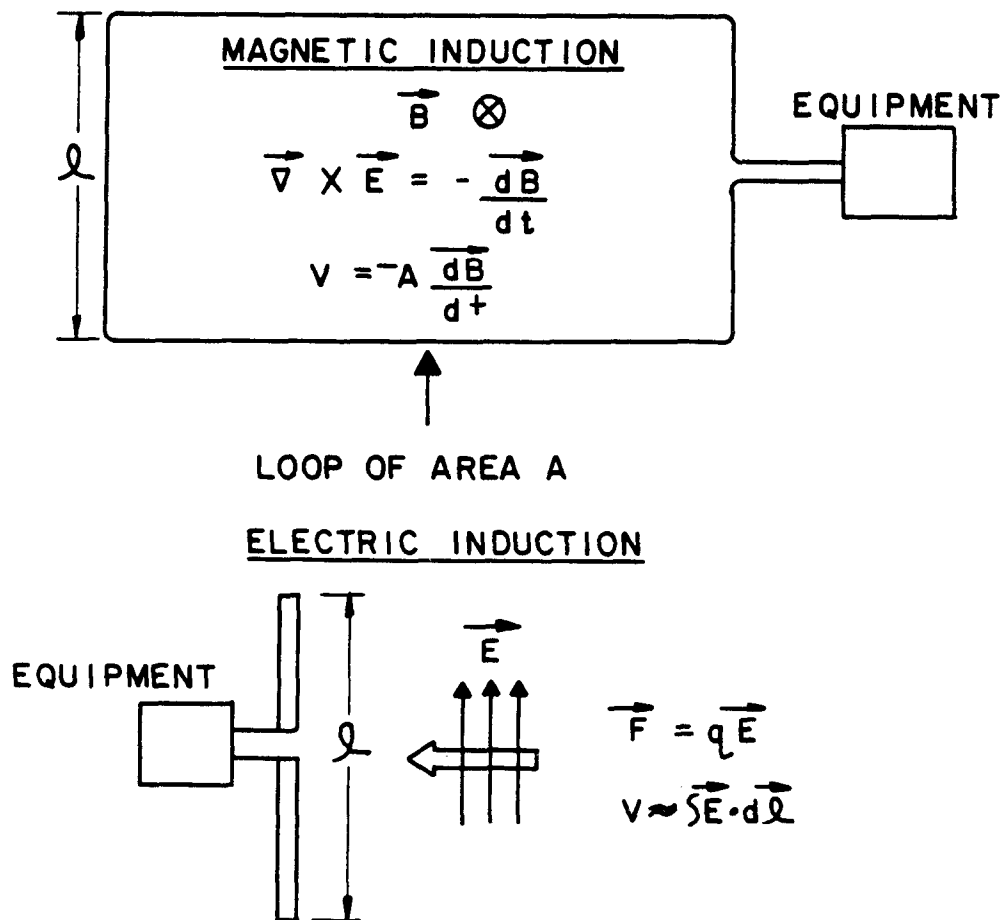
MAGNETIC INDUCTION

$\vec{B}$ $\otimes$

$\vec{\nabla} \times \vec{E} = -\frac{d\vec{B}}{dt}$

$V = -A\frac{d\vec{B}}{dt}$

$\ell$

EQUIPMENT

LOOP OF AREA A

ELECTRIC INDUCTION

EQUIPMENT

$\ell$

$\vec{E}$

$\vec{F} = q\vec{E}$

$V \approx \int \vec{E} \cdot d\vec{\ell}$